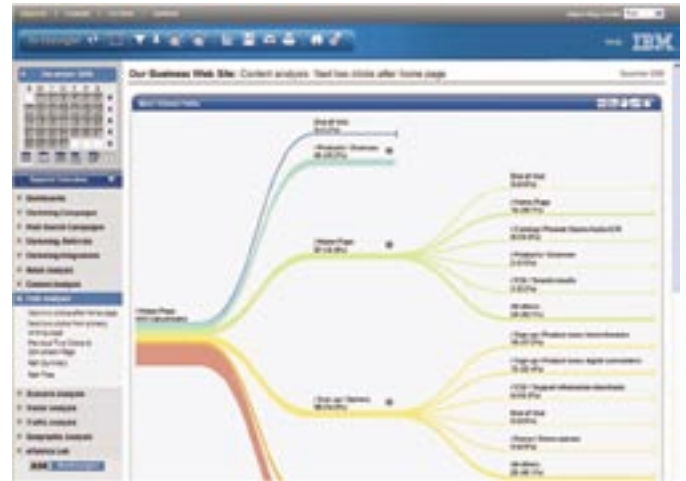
IBM

Our Business Web Site: Content analysis: Next two clicks after home page

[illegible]

/Home Page
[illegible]

End of Visit
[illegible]

/Products / Overview
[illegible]

/Home Page
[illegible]

/Sign up / Options
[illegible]

End of Visit
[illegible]

/Home Page
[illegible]

/Products / Overview
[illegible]

/CGI / Search results
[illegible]

All others
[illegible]

/Sign up / Product news
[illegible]

End of Visit
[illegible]

All others
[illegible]

Dashboards
Marketing Campaigns
Paid Search Campaigns
Marketing Referrals
Marketing Integrations
Retail Analysis
Content Analysis
Path Analysis
Scenario Analysis
Visitor Analysis
Traffic Analysis
Geographic Analysis
IBM